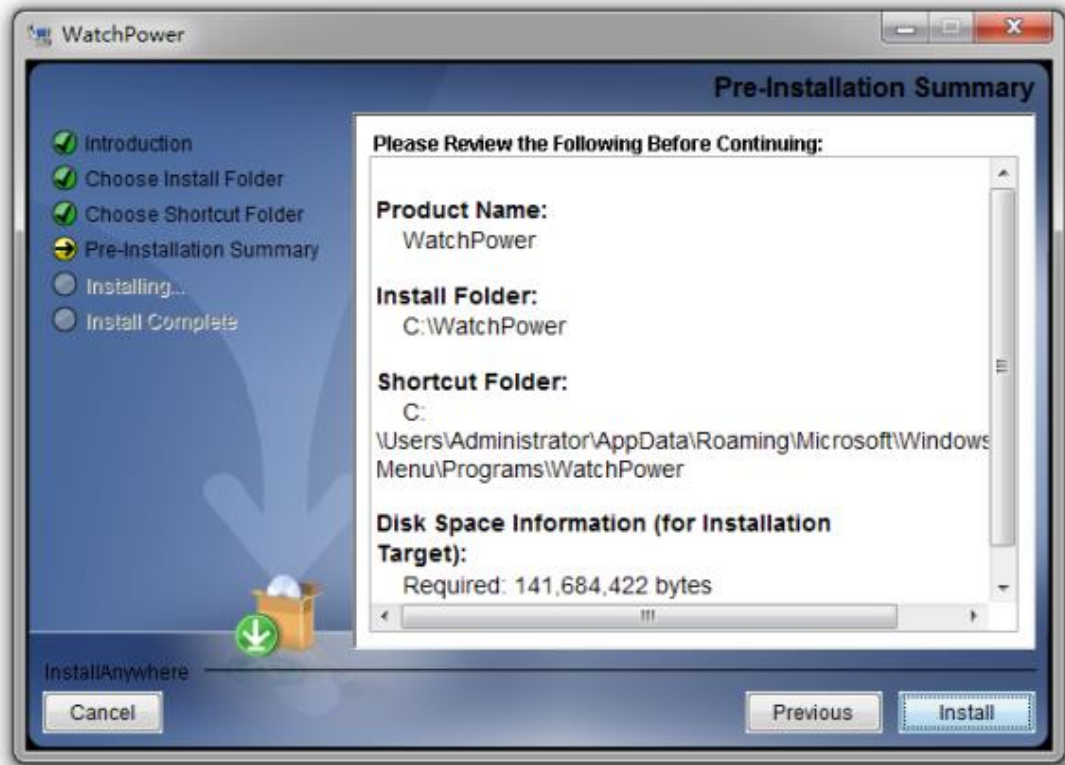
WatchPower

Pre-Installation Summary

Introduction
Choose Install Folder
Choose Shortcut Folder
Pre-Installation Summary
Installing...
Install Complete

Please Review the Following Before Continuing:

Product Name:
WatchPower

Install Folder:
C:\WatchPower

Shortcut Folder:
C:
\Users\Administrator\AppData\Roaming\Microsoft\Windows
Menu\Programs\WatchPower

Disk Space Information (for Installation Target):
Required: 141,684,422 bytes

InstallAnywhere

Cancel

Previous

Install